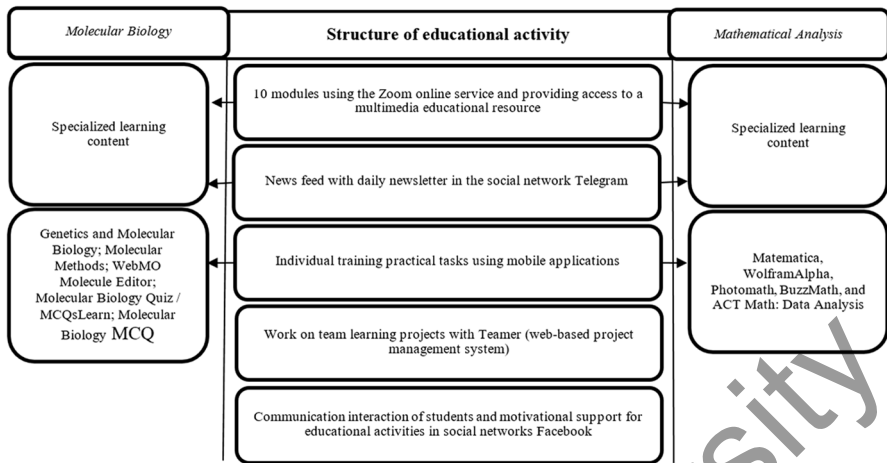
Molecular Biology

Structure of educational activity

Mathematical Analysis

Specialized learning content

10 modules using the Zoom online service and providing access to a multimedia educational resource

Specialized learning content

News feed with daily newsletter in the social network Telegram

Genetics and Molecular Biology; Molecular Methods; WebMO Molecule Editor; Molecular Biology Quiz / MCQsLearn; Molecular Biology MCQ

Individual training practical tasks using mobile applications

Matematica, WolframAlpha, Photomath, BuzzMath, and ACT Math: Data Analysis

Work on team learning projects with Teamer (web-based project management system)

Communication interaction of students and motivational support for educational activities in social networks Facebook

sity